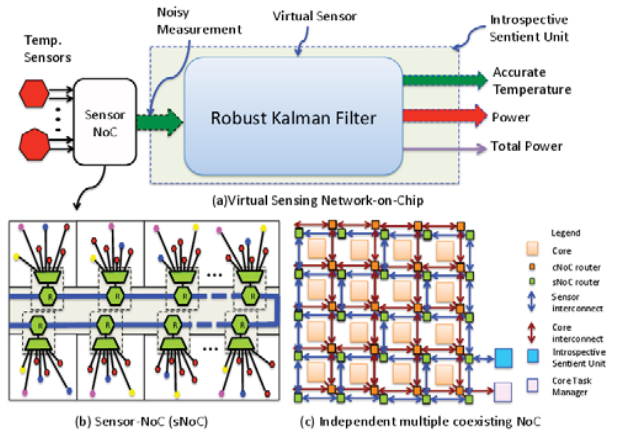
Noisy Measurement

Virtual Sensor

Introspective Sentient Unit

Temp. Sensors

Sensor NoC

Robust Kalman Filter

Accurate Temperature

Power

Total Power

(a)Virtual Sensing Network-on-Chip

R

R

R

R

R

R

R

R

...

...

(b) Sensor-NoC (sNoC)

Legend

Core

cNoC router

sNoC router

Sensor interconnect

Core interconnect

Introspective Sentient Unit

Core Task Manager

(c) Independent multiple coexisting NoC